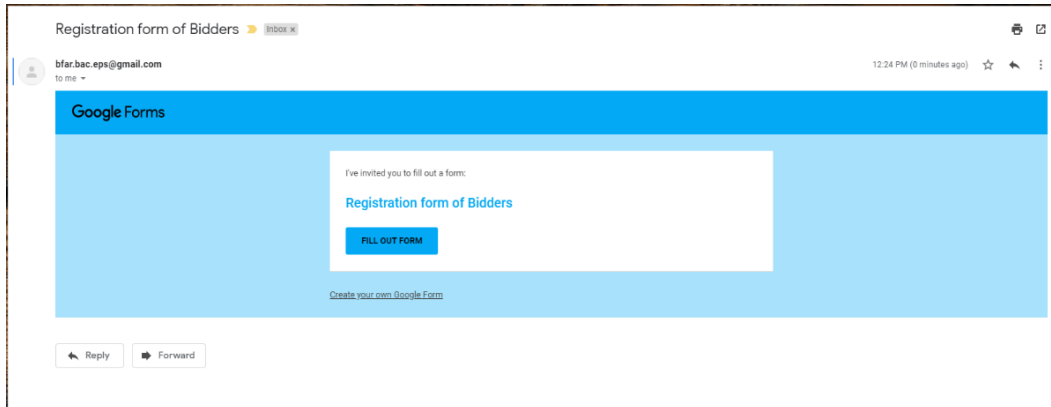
Registration form of Bidders Inbox ×

bfar.bac.eps@gmail.com
to me

12:24 PM (0 minutes ago)

Google Forms

I've invited you to fill out a form:

Registration form of Bidders

FILL OUT FORM

Create your own Google Form

Reply

Forward